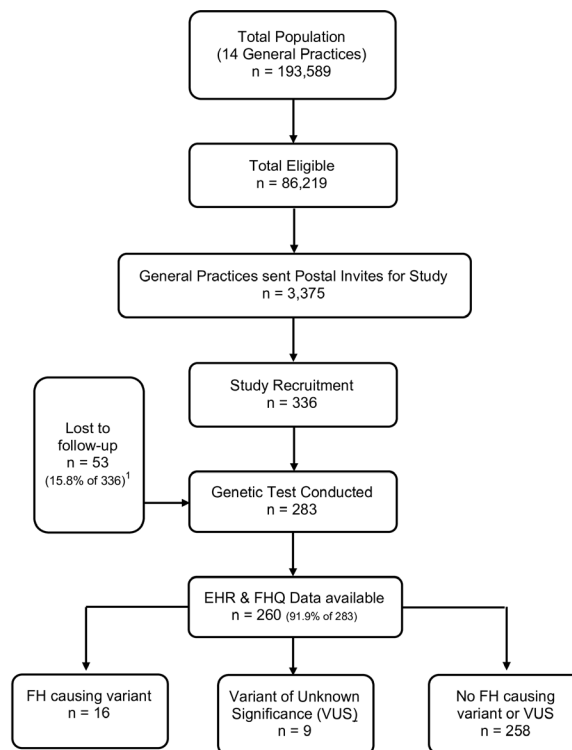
Total Population
(14 General Practices)
n = 193,589

Total Eligible
n = 86,219

General Practices sent Postal Invites for Study
n = 3,375

Study Recruitment
n = 336

Lost to follow-up
n = 53
(15.8% of 336)$^1$

Genetic Test Conducted
n = 283

EHR & FHQ Data available
n = 260 (91.9% of 283)

FH causing variant
n = 16

Variant of Unknown Significance (VUS)
n = 9

No FH causing variant or VUS
n = 258